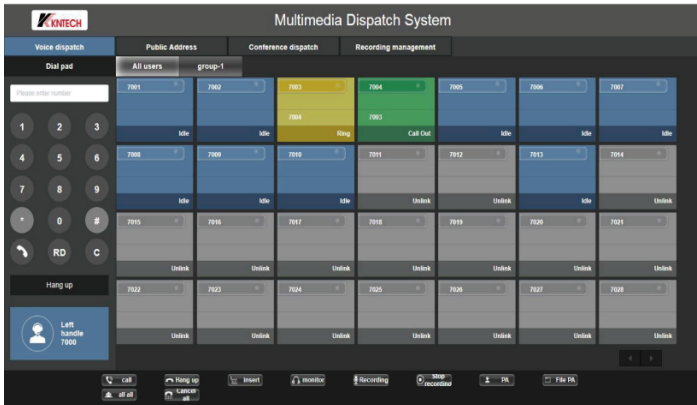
KNTECH

Multimedia Dispatch System

Voice dispatch
Public Address
Conference dispatch
Recording management

Dial pad
All users
group-1

Please enter number

1 2 3
4 5 6
7 8 9
* 0 #
RD C

Hang up

Left handle 7000

| 7001 Idle | 7002 Idle | 7003 7004 Ring | 7004 7003 Call Out | 7005 Idle | 7006 Idle | 7007 Idle |
|---|---|---|---|---|---|---|
| 7008 Idle | 7009 Idle | 7010 Idle | 7011 Unlink | 7012 Unlink | 7013 Idle | 7014 Unlink |
| 7015 Unlink | 7016 Unlink | 7017 Unlink | 7018 Unlink | 7019 Unlink | 7020 Unlink | 7021 Unlink |
| 7022 Unlink | 7023 Unlink | 7024 Unlink | 7025 Unlink | 7026 Unlink | 7027 Unlink | 7028 Unlink |

call
Hang up
Insert
monitor
Recording
stop recording
PA
File PA
all all
cancel all